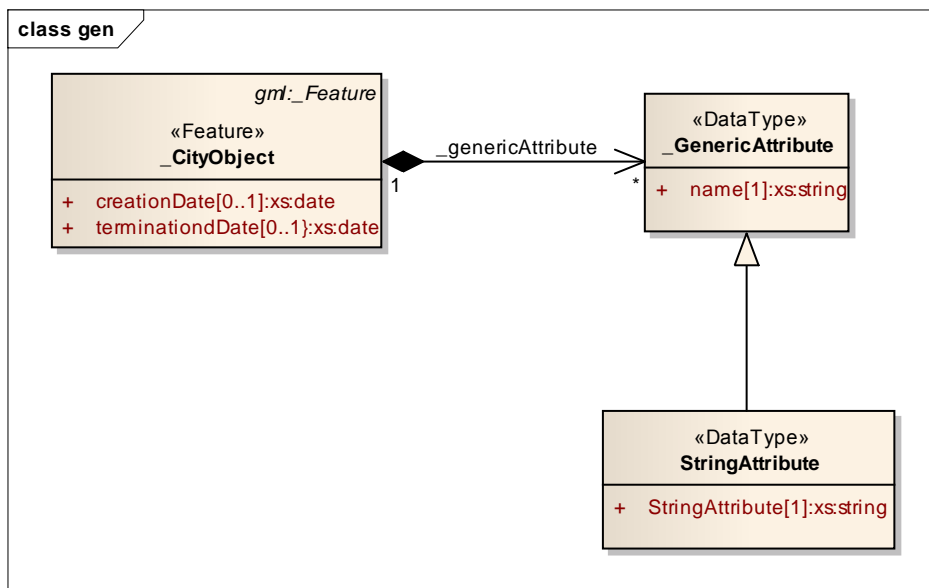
class gen

gml::_Feature

«Feature»
_CityObject

+ creationDate[0..1]:xs:date
+ terminationdDate[0..1}:xs:date

_genericAttribute

1

*

«DataType»
_GenericAttribute

+ name[1]:xs:string

«DataType»
StringAttribute

+ StringAttribute[1]:xs:string